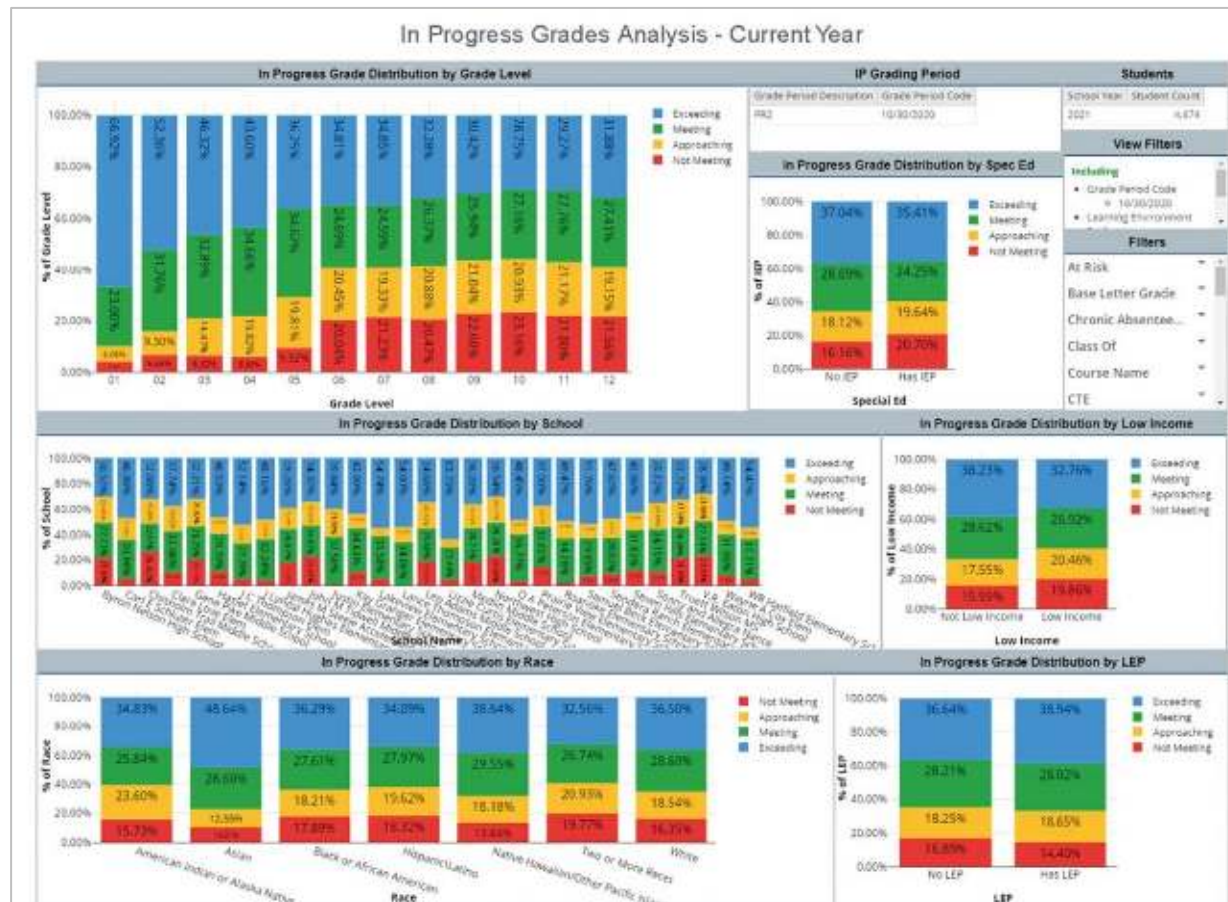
In Progress Grades Analysis - Current Year

In Progress Grade Distribution by Grade Level

100.00%
80.00%
60.00%
40.00%
20.00%
0.00%

% of Grade Level

66.92% 52.36% 46.32% 43.60% 36.25% 34.81% 34.85% 32.28% 30.42% 28.75% 29.27% 31.88%

23.00% 31.76% 32.89% 34.66% 34.52% 24.69% 24.59% 26.37% 25.90% 27.18% 27.76% 27.41%

4.05% 8.50% 14.37% 13.92% 19.81% 20.45% 19.33% 20.88% 21.04% 20.91% 21.17% 19.15%

5.32% 20.05% 21.23% 20.47% 22.64% 23.16% 21.80% 21.56%

01 02 03 04 05 06 07 08 09 10 11 12

Grade Level

Exceeding
Meeting
Approaching
Not Meeting

IP Grading Period

| Grade Period Description | Grade Period Code |
|---|---|
| PR2 | 10/30/2020 |

Students

| School Year | Student Count |
|---|---|
| 2021 | 4,674 |

View Filters

Including
• Grade Period Code
= 10/30/2020
• Learning Environment

In Progress Grade Distribution by Spec Ed

100.00%
80.00%
60.00%
40.00%
20.00%
0.00%

% of IEP

37.04% 35.41%
28.69% 24.25%
18.12% 19.64%
16.16% 20.70%

No IEP Has IEP

Special Ed

Exceeding
Meeting
Approaching
Not Meeting

Filters

At Risk
Base Letter Grade
Chronic Absentee...
Class Of
Course Name
CTE

In Progress Grade Distribution by School

100.00%
80.00%
60.00%
40.00%
20.00%
0.00%

% of School

School Name

Byron Nelson High School
Cary Elementary School
Chisholm Trail Middle School
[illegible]

Exceeding
Approaching
Meeting
Not Meeting

In Progress Grade Distribution by Low Income

100.00%
80.00%
60.00%
40.00%
20.00%
0.00%

% of Low Income

38.23% 32.76%
28.62% 26.92%
17.55% 20.46%
15.59% 19.86%

Not Low Income Low Income

Low Income

Exceeding
Meeting
Approaching
Not Meeting

In Progress Grade Distribution by Race

100.00%
80.00%
60.00%
40.00%
20.00%
0.00%

% of Race

34.83% 48.64% 36.29% 34.09% 38.64% 32.56% 36.50%
25.84% 26.60% 27.61% 27.97% 29.55% 26.74% 28.60%
23.60% 12.99% 18.21% 19.62% 18.18% 20.93% 18.54%
15.73% 14.83% 17.89% 18.32% 13.64% 19.77% 16.35%

American Indian or Alaska Native
Asian
Black or African American
Hispanic/Latino
Native Hawaiian/Other Pacific Islander
Two or More Races
White

Race

Not Meeting
Approaching
Meeting
Exceeding

In Progress Grade Distribution by LEP

100.00%
80.00%
60.00%
40.00%
20.00%
0.00%

% of LEP

36.64% 38.54%
28.21% 28.02%
18.25% 18.65%
16.85% 14.40%

No LEP Has LEP

LEP

Exceeding
Meeting
Approaching
Not Meeting